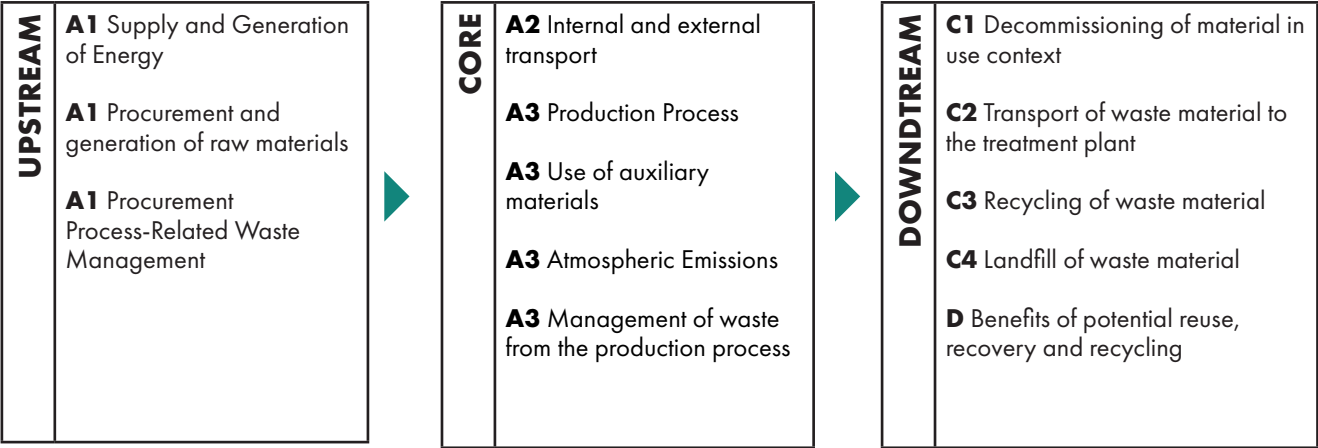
UPSTREAM

A1 Supply and Generation of Energy

A1 Procurement and generation of raw materials

A1 Procurement Process-Related Waste Management

CORE

A2 Internal and external transport

A3 Production Process

A3 Use of auxiliary materials

A3 Atmospheric Emissions

A3 Management of waste from the production process

DOWNDTREAM

C1 Decommissioning of material in use context

C2 Transport of waste material to the treatment plant

C3 Recycling of waste material

C4 Landfill of waste material

D Benefits of potential reuse, recovery and recycling